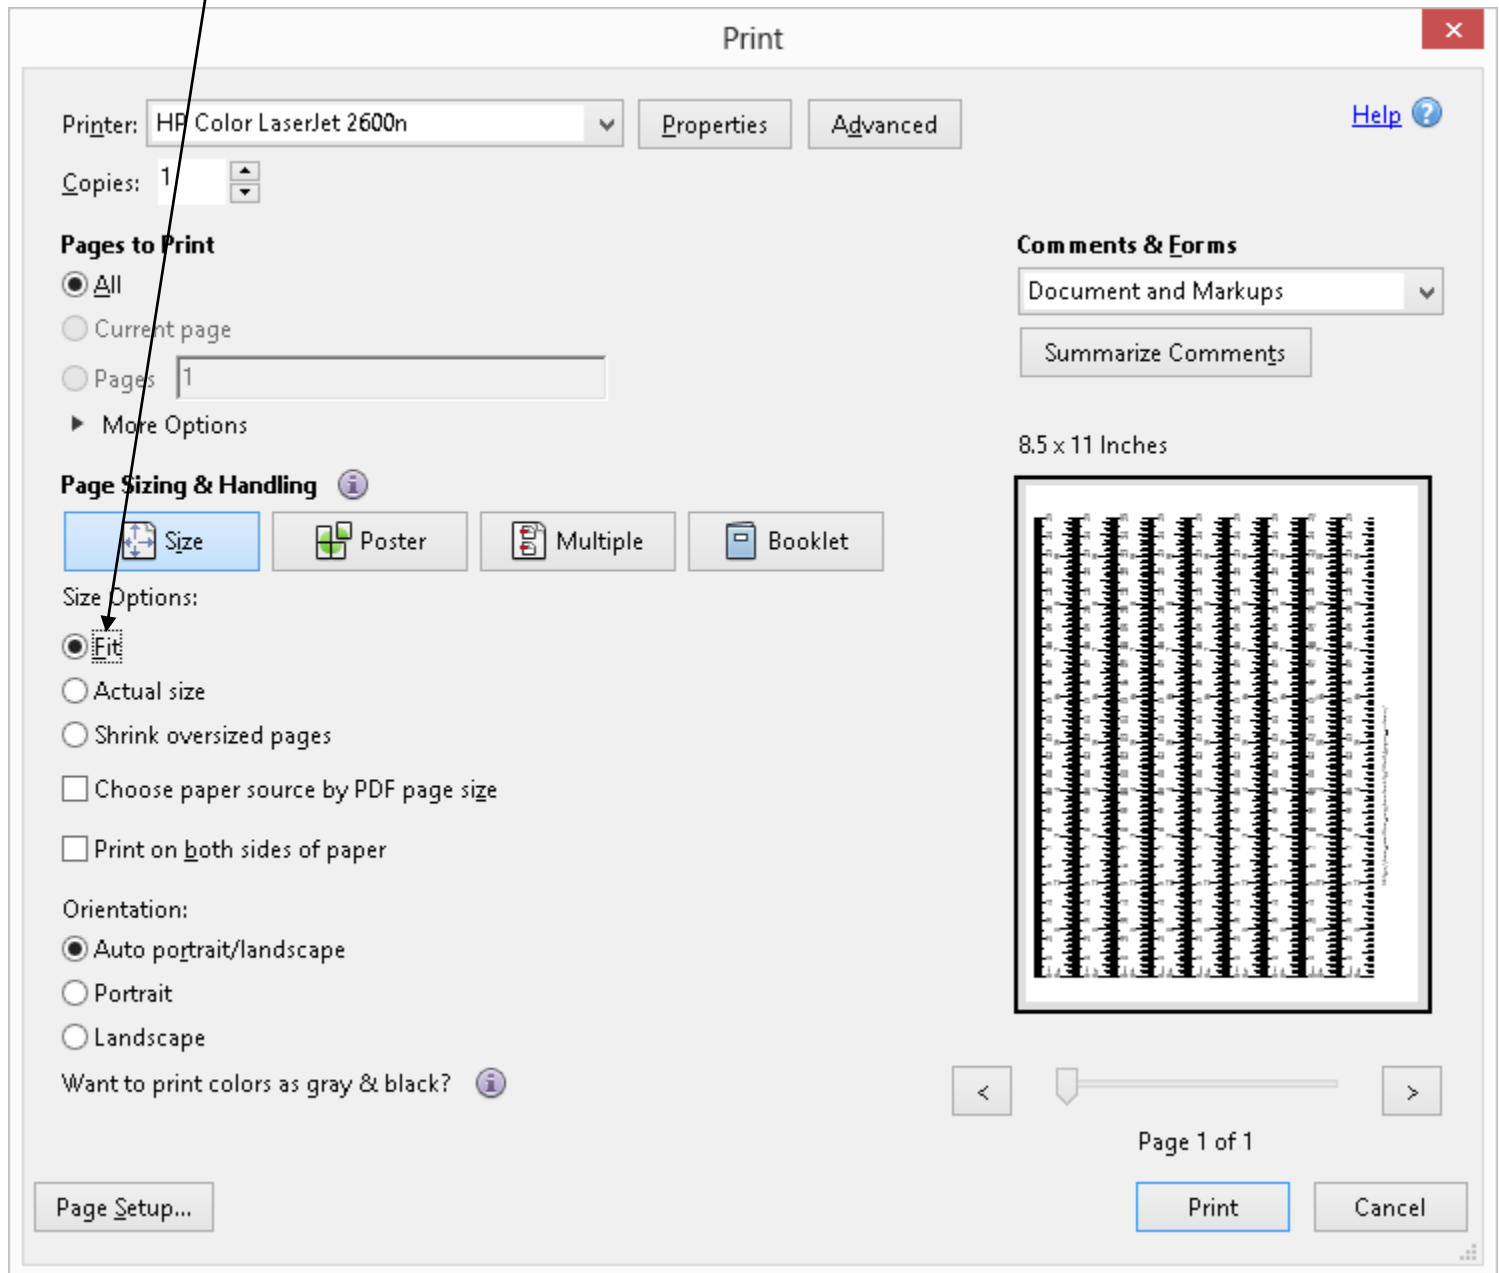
Print

Printer: HP Color LaserJet 2600n

Properties

Advanced

Help

Copies: 1

Pages to Print

All

Current page

Pages 1

More Options

Page Sizing & Handling

Size

Poster

Multiple

Booklet

Size Options:

Fit

Actual size

Shrink oversized pages

Choose paper source by PDF page size

Print on both sides of paper

Orientation:

Auto portrait/landscape

Portrait

Landscape

Want to print colors as gray & black?

Comments & Forms

Document and Markups

Summarize Comments

8.5 x 11 Inches

<

>

Page 1 of 1

Page Setup...

Print

Cancel